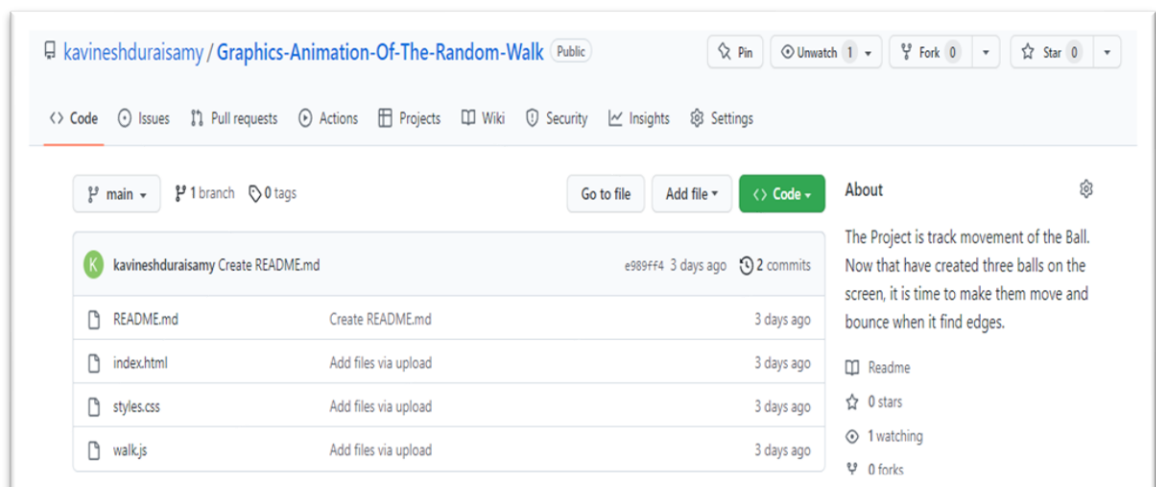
kavineshduraisamy / Graphics-Animation-Of-The-Random-Walk Public

Pin Unwatch 1 Fork 0 Star 0

Code Issues Pull requests Actions Projects Wiki Security Insights Settings

main 1 branch 0 tags

Go to file Add file Code

About

K kavineshduraisamy Create README.md e989ff4 3 days ago 2 commits

| | | |
|---|---|---|
| README.md | Create README.md | 3 days ago |
| index.html | Add files via upload | 3 days ago |
| styles.css | Add files via upload | 3 days ago |
| walk.js | Add files via upload | 3 days ago |

The Project is track movement of the Ball. Now that have created three balls on the screen, it is time to make them move and bounce when it find edges.

Readme

0 stars

1 watching

0 forks